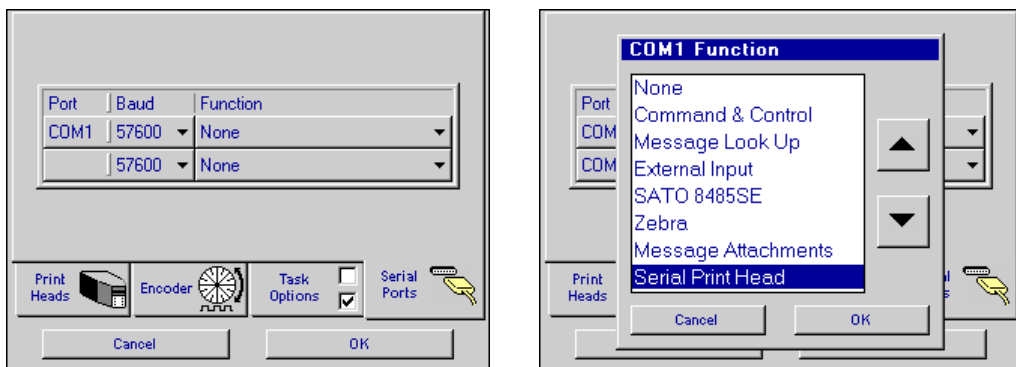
| Port | Baud | Function |
|---|---|---|
| COM1 | 57600 | None |
| | 57600 | None |

Print Heads

Encoder

Task Options

Serial Ports

Cancel

OK

COM1 Function

None
Command & Control
Message Look Up
External Input
SATO 8485SE
Zebra
Message Attachments
Serial Print Head

Port
COM
COM

Print Heads

Cancel

OK